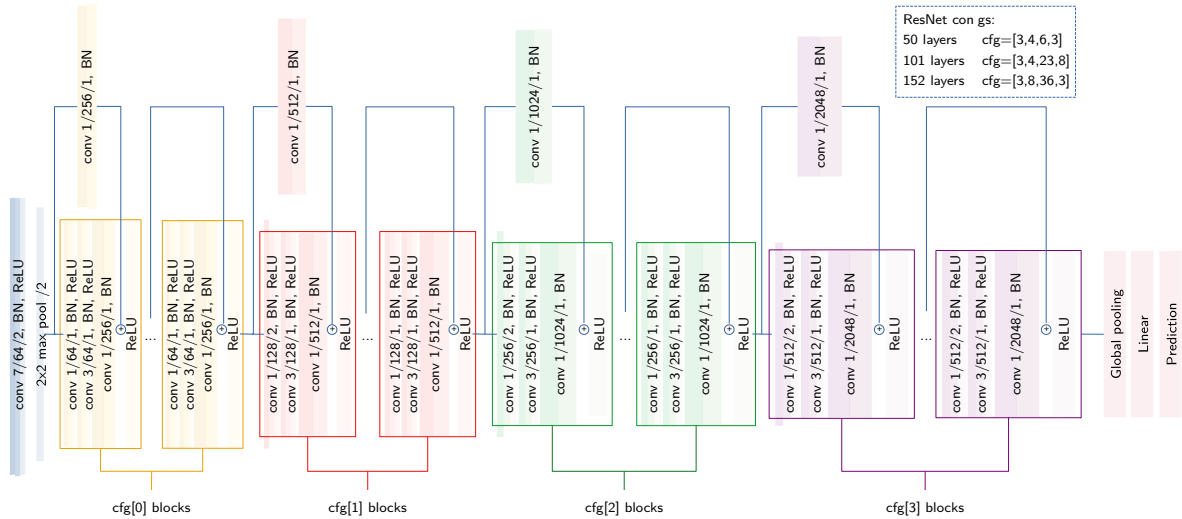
ResNet con gs:
50 layers cfg=[3,4,6,3]
101 layers cfg=[3,4,23,8]
152 layers cfg=[3,8,36,3]

conv 7/64/2, BN, ReLU
2x2 max pool /2

conv 1/256/1, BN
conv 1/64/1, BN, ReLU
conv 3/64/1, BN, ReLU
conv 1/256/1, BN
ReLU
...
conv 1/64/1, BN, ReLU
conv 3/64/1, BN, ReLU
conv 1/256/1, BN
ReLU
cfg[0] blocks

conv 1/512/1, BN
conv 1/128/2, BN, ReLU
conv 3/128/1, BN, ReLU
conv 1/512/1, BN
ReLU
...
conv 1/128/1, BN, ReLU
conv 3/128/1, BN, ReLU
conv 1/512/1, BN
ReLU
cfg[1] blocks

conv 1/1024/1, BN
conv 1/256/2, BN, ReLU
conv 3/256/1, BN, ReLU
conv 1/1024/1, BN
ReLU
...
conv 1/256/1, BN, ReLU
conv 3/256/1, BN, ReLU
conv 1/1024/1, BN
ReLU
cfg[2] blocks

conv 1/2048/1, BN
conv 1/512/2, BN, ReLU
conv 3/512/1, BN, ReLU
conv 1/2048/1, BN
ReLU
...
conv 1/512/1, BN, ReLU
conv 3/512/1, BN, ReLU
conv 1/2048/1, BN
ReLU
cfg[3] blocks

Global pooling
Linear
Prediction